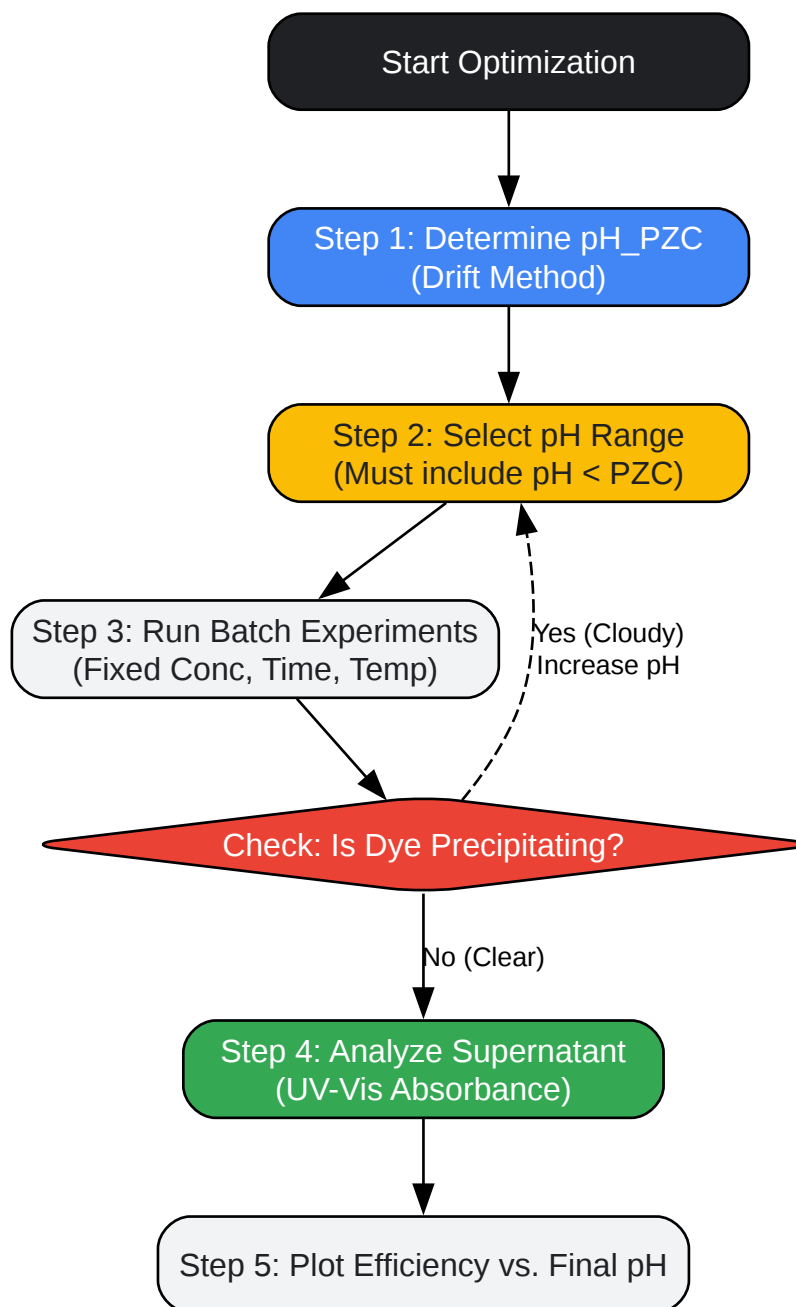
Start Optimization

Step 1: Determine pH_PZC
(Drift Method)

Step 2: Select pH Range
(Must include pH < PZC)

Step 3: Run Batch Experiments
(Fixed Conc, Time, Temp)

Yes (Cloudy)
Increase pH

Check: Is Dye Precipitating?

No (Clear)

Step 4: Analyze Supernatant
(UV-Vis Absorbance)

Step 5: Plot Efficiency vs. Final pH